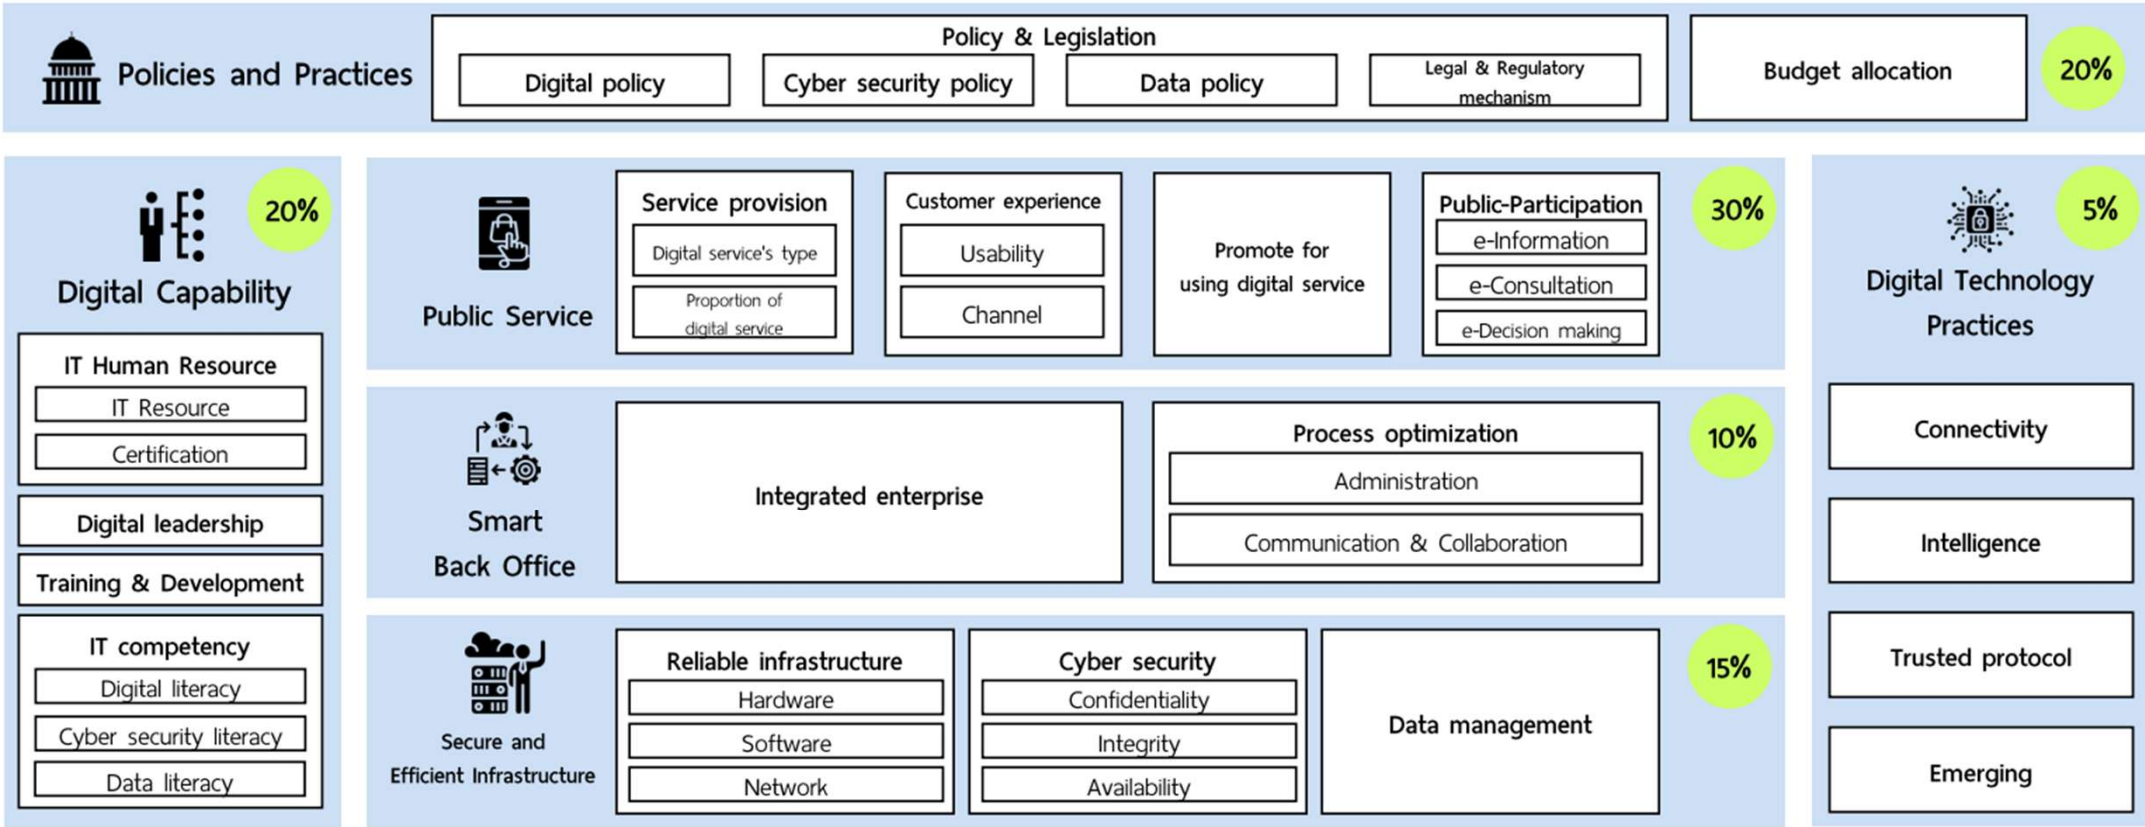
Policies and Practices

Policy & Legislation

Digital policy

Cyber security policy

Data policy

Legal & Regulatory mechanism

Budget allocation

20%

Digital Capability

20%

IT Human Resource

IT Resource

Certification

Digital leadership

Training & Development

IT competency

Digital literacy

Cyber security literacy

Data literacy

Public Service

Service provision

Digital service's type

Proportion of digital service

Customer experience

Usability

Channel

Promote for using digital service

Public-Participation

e-Information

e-Consultation

e-Decision making

30%

Smart Back Office

Integrated enterprise

Process optimization

Administration

Communication & Collaboration

10%

Secure and Efficient Infrastructure

Reliable infrastructure

Hardware

Software

Network

Cyber security

Confidentiality

Integrity

Availability

Data management

15%

Digital Technology Practices

5%

Connectivity

Intelligence

Trusted protocol

Emerging